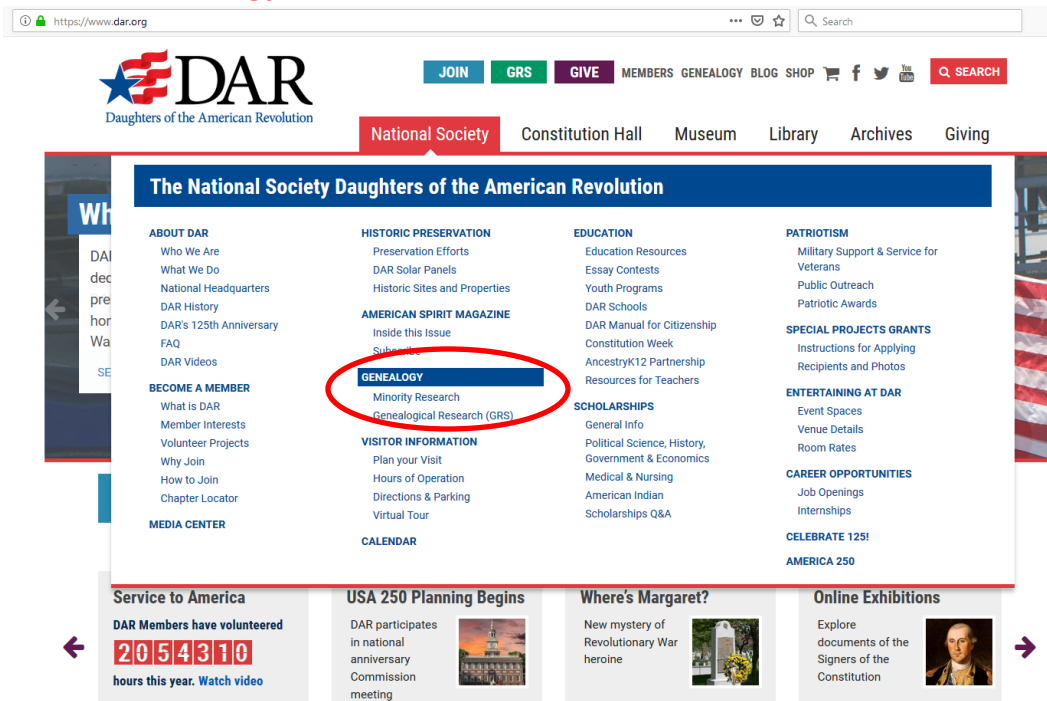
https://www.dar.org

Search

DAR
Daughters of the American Revolution

JOIN GRS GIVE MEMBERS GENEALOGY BLOG SHOP SEARCH

National Society Constitution Hall Museum Library Archives Giving

The National Society Daughters of the American Revolution

ABOUT DAR
Who We Are
What We Do
National Headquarters
DAR History
DAR's 125th Anniversary
FAQ
DAR Videos

BECOME A MEMBER
What is DAR
Member Interests
Volunteer Projects
Why Join
How to Join
Chapter Locator

MEDIA CENTER

HISTORIC PRESERVATION
Preservation Efforts
DAR Solar Panels
Historic Sites and Properties

AMERICAN SPIRIT MAGAZINE
Inside this Issue
Subscribe

GENEALOGY
Minority Research
Genealogical Research (GRS)

VISITOR INFORMATION
Plan your Visit
Hours of Operation
Directions & Parking
Virtual Tour

CALENDAR

EDUCATION
Education Resources
Essay Contests
Youth Programs
DAR Schools
DAR Manual for Citizenship
Constitution Week
AncestryK12 Partnership
Resources for Teachers

SCHOLARSHIPS
General Info
Political Science, History, Government & Economics
Medical & Nursing
American Indian
Scholarships Q&A

PATRIOTISM
Military Support & Service for Veterans
Public Outreach
Patriotic Awards

SPECIAL PROJECTS GRANTS
Instructions for Applying
Recipients and Photos

ENTERTAINING AT DAR
Event Spaces
Venue Details
Room Rates

CAREER OPPORTUNITIES
Job Openings
Internships

CELEBRATE 125!

AMERICA 250

Service to America
DAR Members have volunteered
2054310
hours this year. Watch video

USA 250 Planning Begins
DAR participates in national anniversary Commission meeting

Where's Margaret?
New mystery of Revolutionary War heroine

Online Exhibitions
Explore documents of the Signers of the Constitution